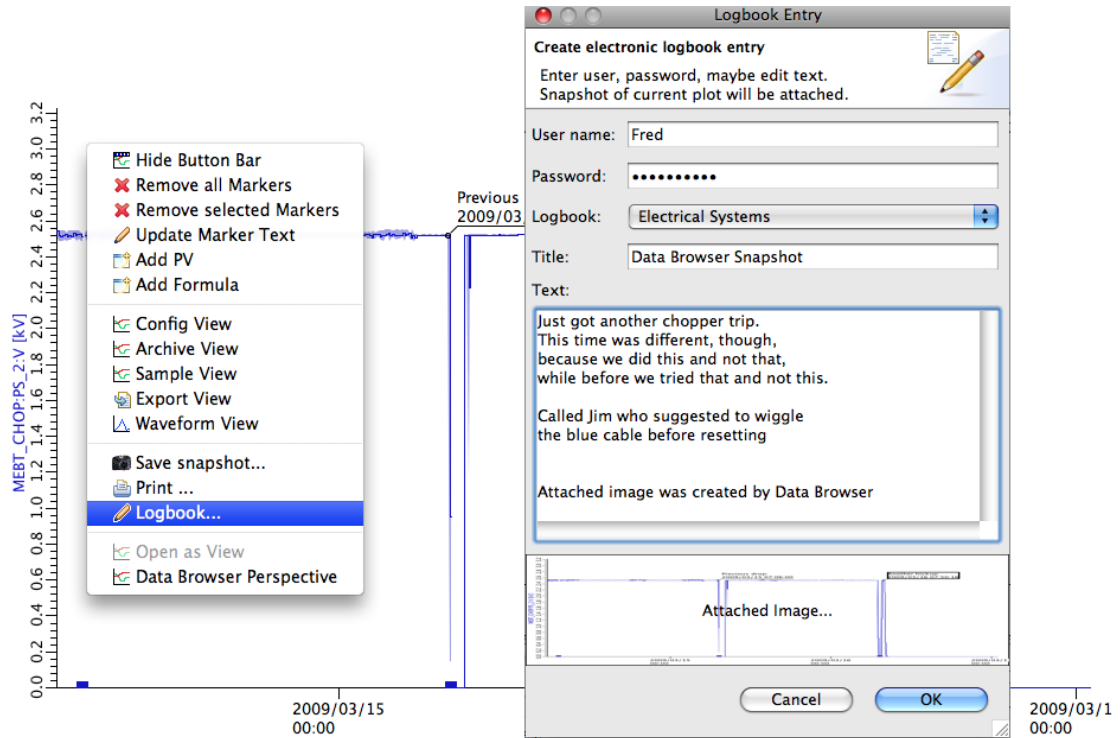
3.2
3.0
2.8
2.6
2.4
2.2
2.0
1.8
1.6
1.4
1.2
1.0
0.8
0.6
0.4
0.2
0.0

MEBT_CHOP:PS_2:V [kV]

Hide Button Bar
Remove all Markers
Remove selected Markers
Update Marker Text
Add PV
Add Formula
Config View
Archive View
Sample View
Export View
Waveform View
Save snapshot...
Print ...
Logbook...
Open as View
Data Browser Perspective

Previous
2009/03

2009/03/15
00:00

2009/03/1
00:00

Logbook Entry

Create electronic logbook entry

Enter user, password, maybe edit text.
Snapshot of current plot will be attached.

User name: Fred

Password: ••••••••••

Logbook: Electrical Systems

Title: Data Browser Snapshot

Text:

Just got another chopper trip.
This time was different, though,
because we did this and not that,
while before we tried that and not this.

Called Jim who suggested to wiggle
the blue cable before resetting

Attached image was created by Data Browser

Attached Image...

Cancel

OK